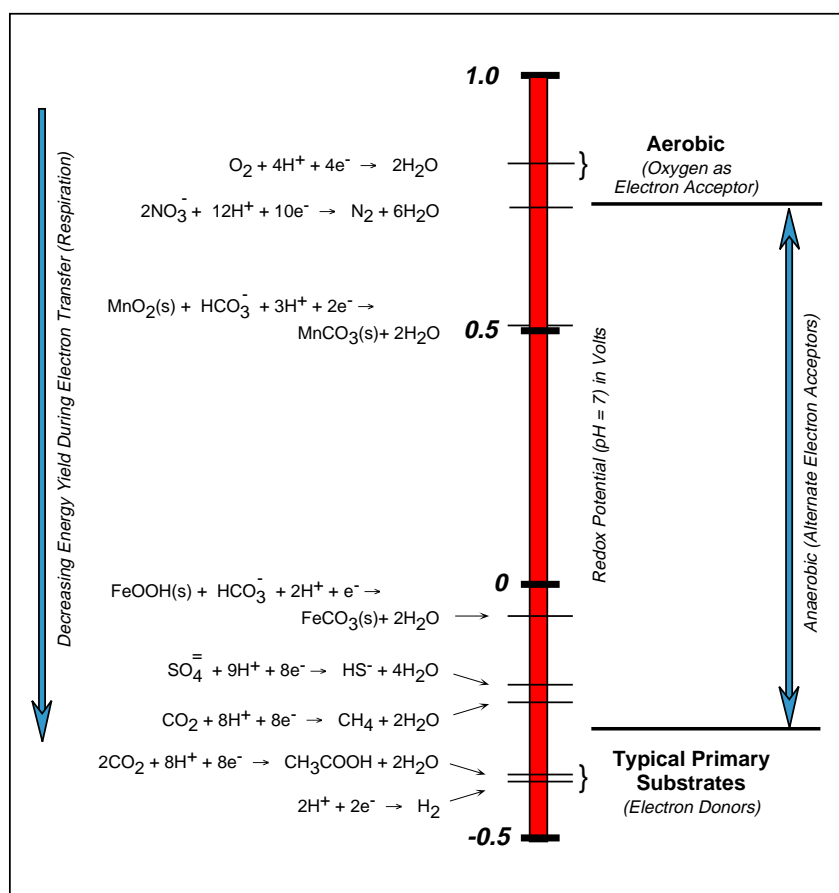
Decreasing Energy Yield During Electron Transfer (Respiration)

1.0

$O_2 + 4H^+ + 4e^- \rightarrow 2H_2O$

Aerobic
(Oxygen as Electron Acceptor)

$2NO_3^- + 12H^+ + 10e^- \rightarrow N_2 + 6H_2O$

$MnO_2(s) + HCO_3^- + 3H^+ + 2e^- \rightarrow MnCO_3(s) + 2H_2O$

0.5

Redox Potential (pH = 7) in Volts

Anaerobic (Alternate Electron Acceptors)

$FeOOH(s) + HCO_3^- + 2H^+ + e^- \rightarrow FeCO_3(s) + 2H_2O$

0

$SO_4^= + 9H^+ + 8e^- \rightarrow HS^- + 4H_2O$

$CO_2 + 8H^+ + 8e^- \rightarrow CH_4 + 2H_2O$

$2CO_2 + 8H^+ + 8e^- \rightarrow CH_3COOH + 2H_2O$

$2H^+ + 2e^- \rightarrow H_2$

Typical Primary Substrates
(Electron Donors)

-0.5